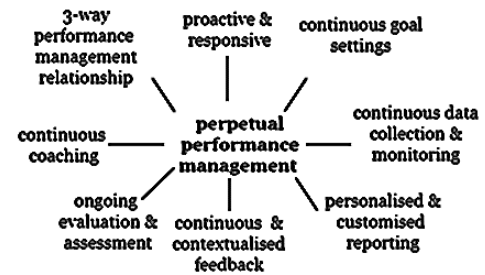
3-way performance management relationship

proactive & responsive

continuous goal settings

continuous data collection & monitoring

personalised & customised reporting

continuous & contextualised feedback

ongoing evaluation & assessment

continuous coaching

perpetual performance management